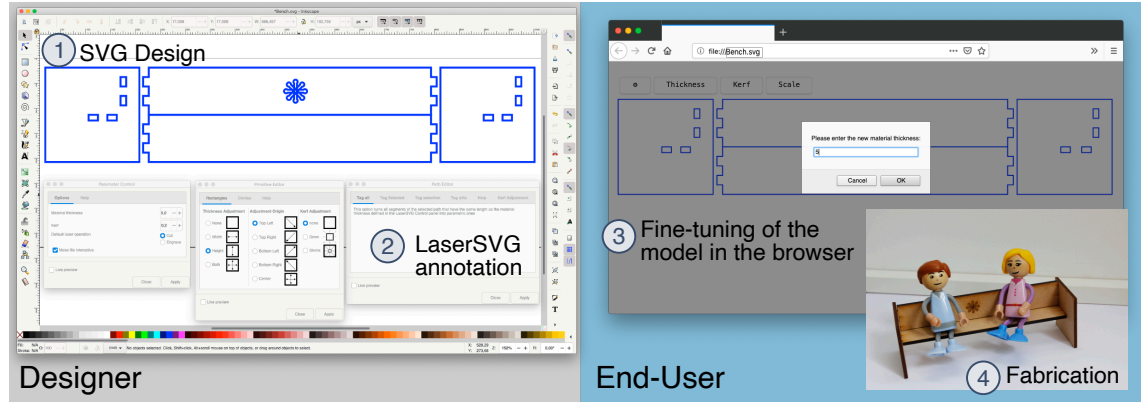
*Bench.svg - Inkscape

1 SVG Design

Parameter Control

Options Help

Material thickness 5,0

Kerf 0,2

Default laser operation Cut Engrave

Make file interactive

Live preview

Close Apply

Primitive Editor

Rectangles Circles Help

Thickness Adjustment Adjustment Origin Kerf Adjustment

None Top Left None

Width Top Right Grow

Height Bottom Left Shrink

Both Bottom Right

Center

Live preview

Close Apply

Path Editor

Top dit

Live preview

Close Apply

2 LaserSVG annotation

Designer

file:///Bench.svg

Thickness Kerf Scale

Please enter the new material thickness:

5

Cancel OK

3 Fine-tuning of the model in the browser

4 Fabrication

End-User